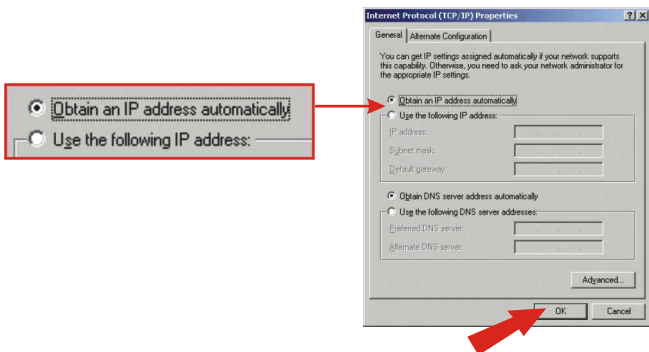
Obtain an IP address automatically

Use the following IP address:

Internet Protocol (TCP/IP) Properties

?

X

General

Alternate Configuration

You can get IP settings assigned automatically if your network supports this capability. Otherwise, you need to ask your network administrator for the appropriate IP settings.

Obtain an IP address automatically

Use the following IP address:

IP address:

Subnet mask:

Default gateway:

Obtain DNS server address automatically

Use the following DNS server addresses:

Preferred DNS server:

Alternate DNS server:

Advanced...

OK

Cancel